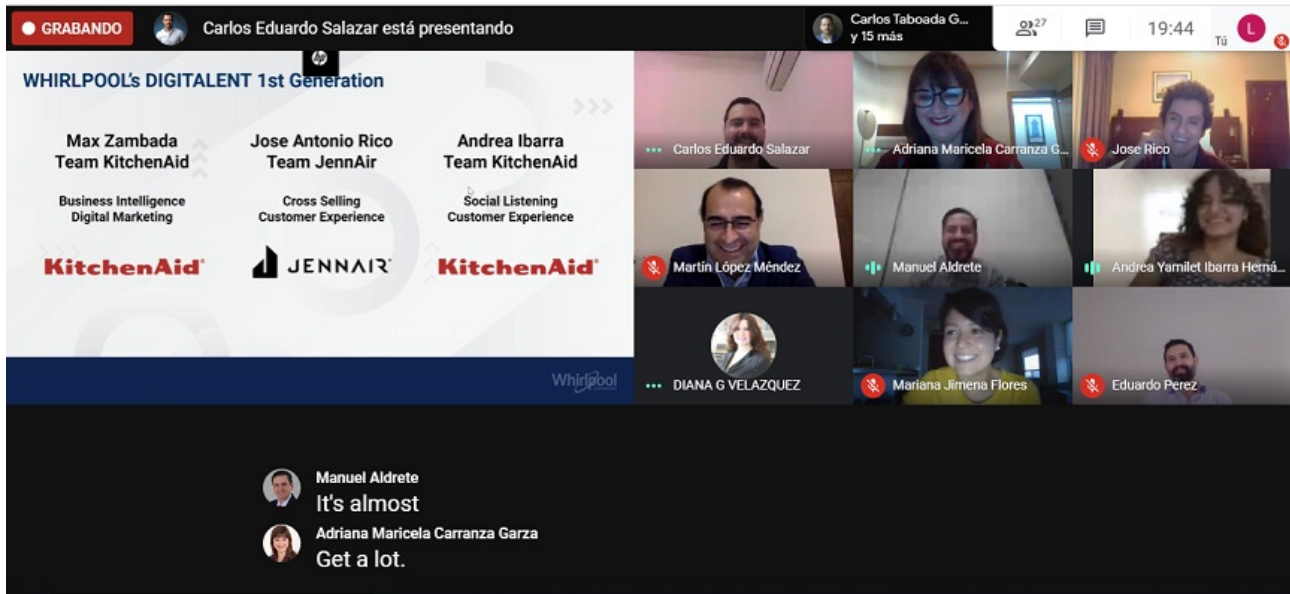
GRABANDO Carlos Eduardo Salazar está presentando

Carlos Taboada G... y 15 más

27

19:44

Tú

L

WHIRLPOOL's DIGITALENT 1st Generation

Max Zambada
Team KitchenAid

Business Intelligence
Digital Marketing

KitchenAid

Jose Antonio Rico
Team JennAir

Cross Selling
Customer Experience

JENNAIR

Andrea Ibarra
Team KitchenAid

Social Listening
Customer Experience

KitchenAid

Whirlpool

Carlos Eduardo Salazar

Adriana Maricela Carranza G...

Jose Rico

Martín López Méndez

Manuel Aldrete

Andrea Yamilet Ibarra Herná...

DIANA G VELAZQUEZ

Mariana Jimena Flores

Eduardo Perez

Manuel Aldrete
It's almost

Adriana Maricela Carranza Garza
Get a lot.